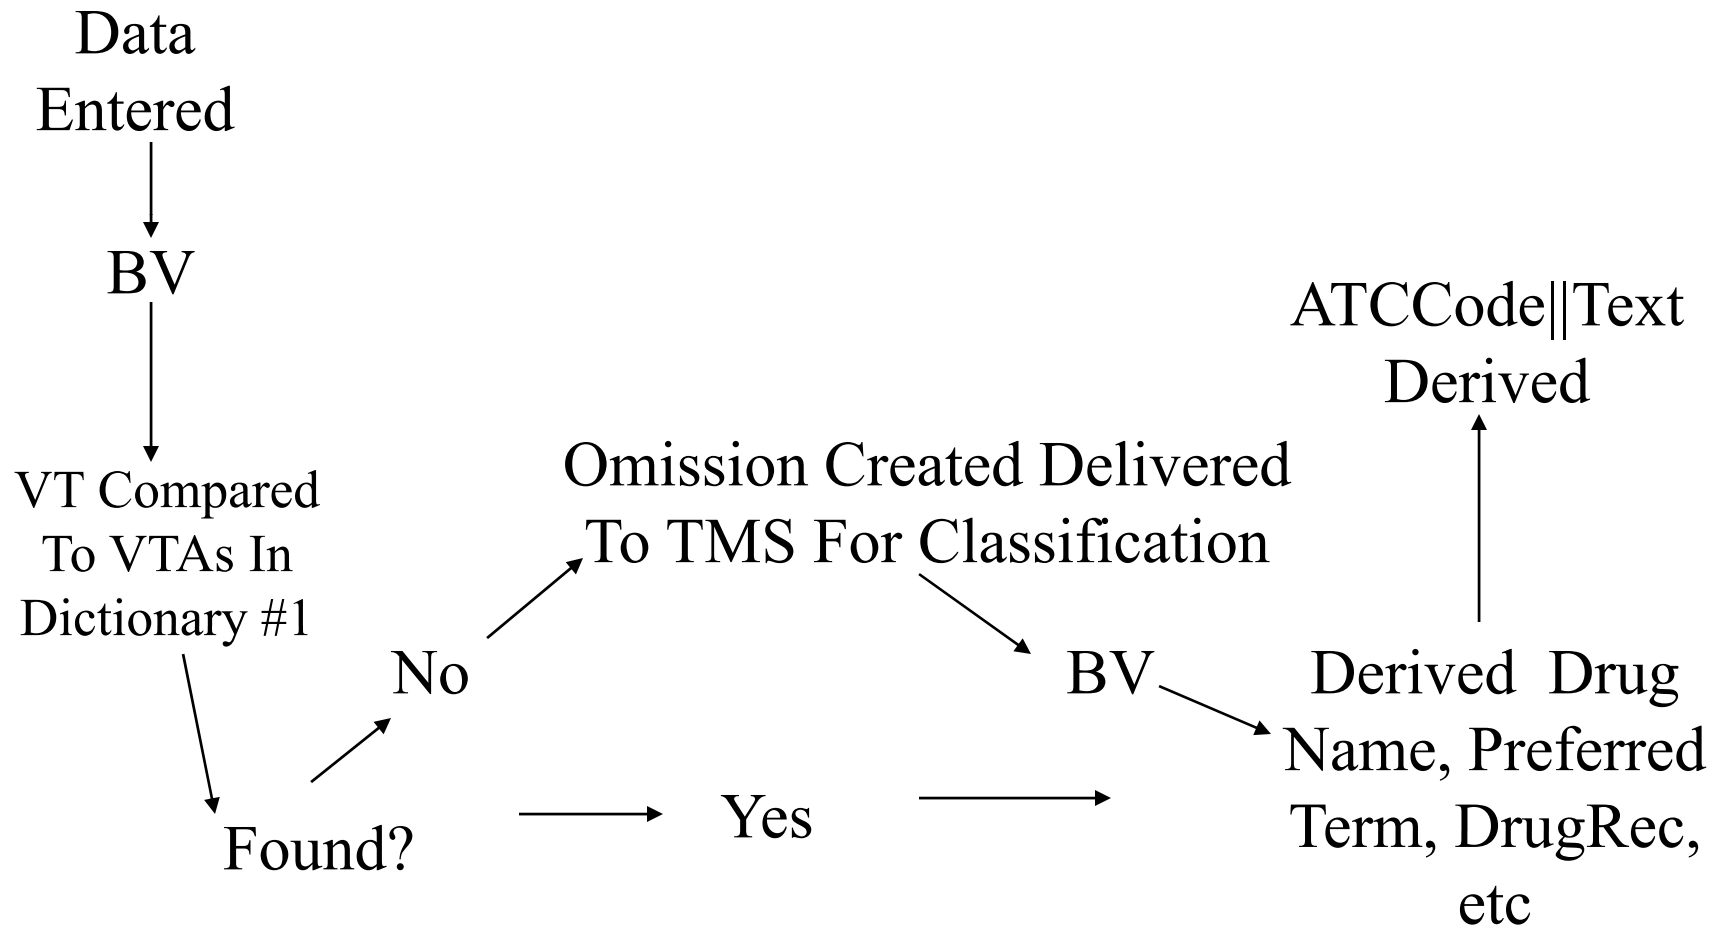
Data Entered

BV

VT Compared To VTAs In Dictionary #1

Found?

No

Yes

Omission Created Delivered To TMS For Classification

BV

Derived Drug Name, Preferred Term, DrugRec, etc

ATCCode||Text Derived